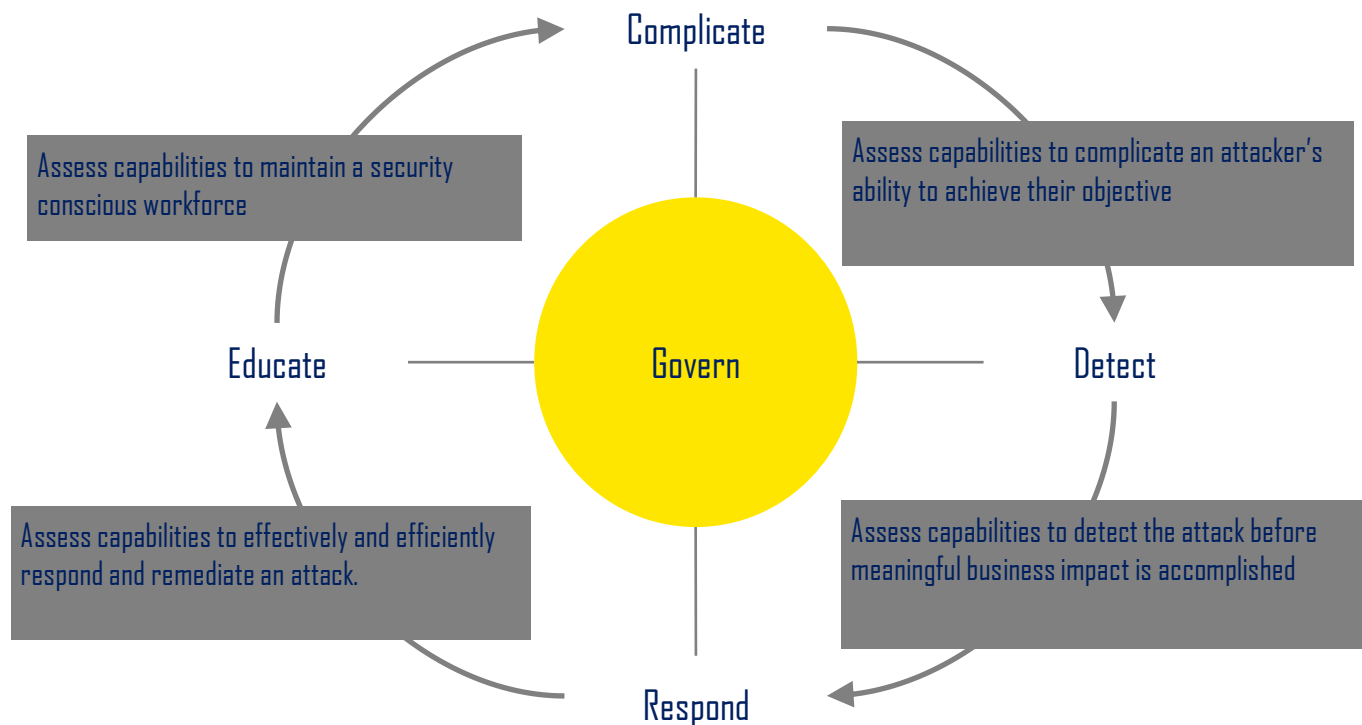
Complicate

Assess capabilities to maintain a security conscious workforce

Assess capabilities to complicate an attacker's ability to achieve their objective

Educate

Govern

Detect

Assess capabilities to effectively and efficiently respond and remediate an attack.

Assess capabilities to detect the attack before meaningful business impact is accomplished

Respond